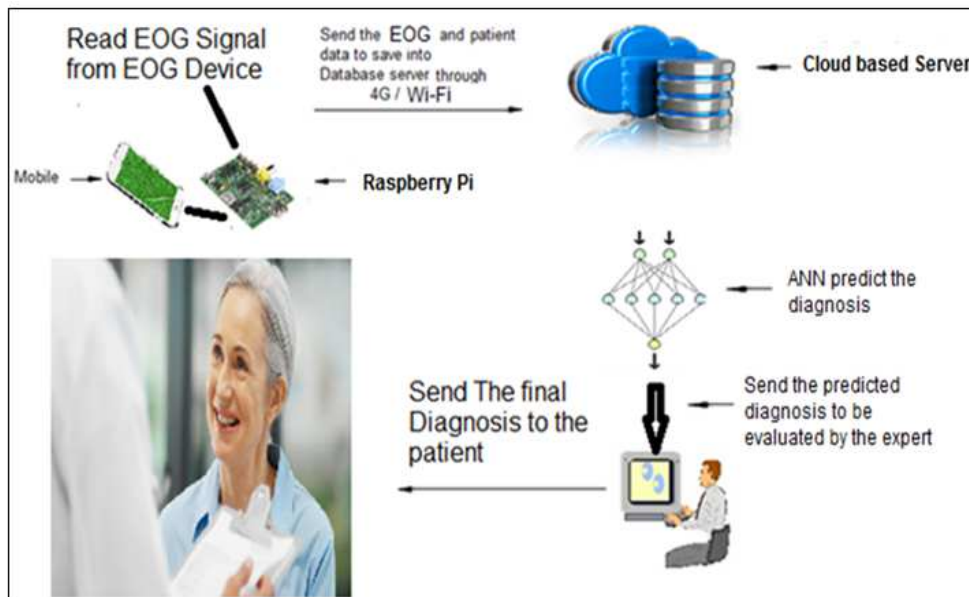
Read EOG Signal from EOG Device

Send the EOG and patient data to save into Database server through 4G / Wi-Fi

Cloud based Server

Mobile

Raspberry Pi

ANN predict the diagnosis

Send the predicted diagnosis to be evaluated by the expert

Send The final Diagnosis to the patient